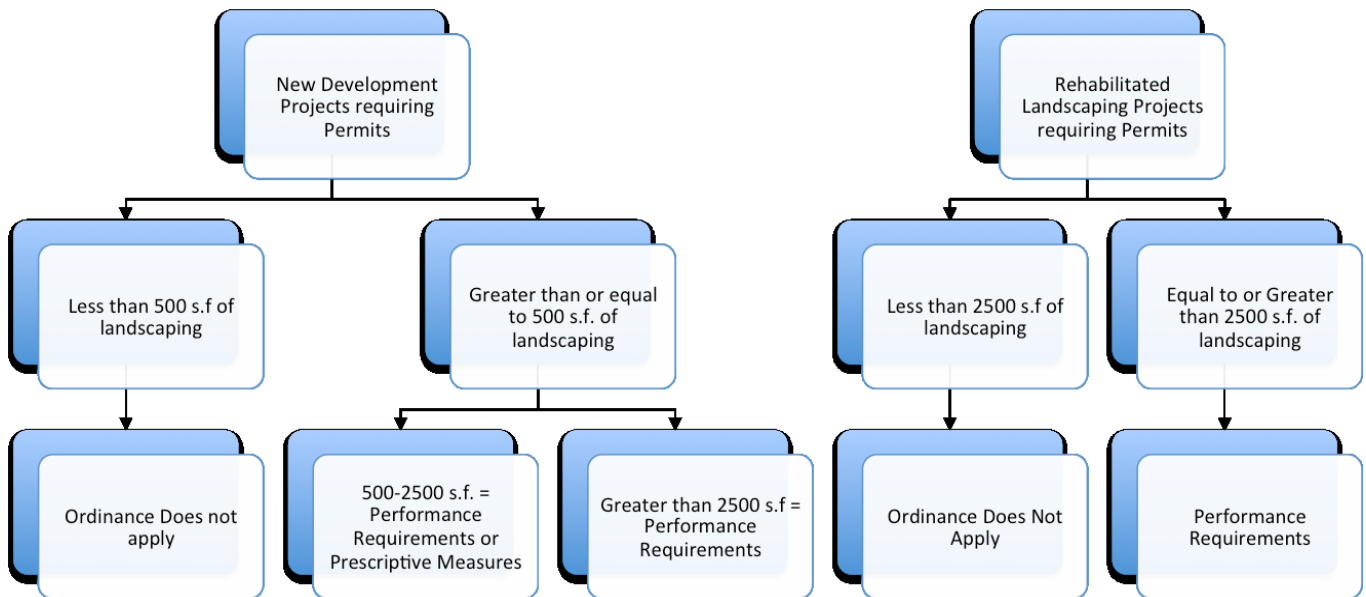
New Development Projects requiring Permits

Less than 500 s.f of landscaping

Ordinance Does not apply

Greater than or equal to 500 s.f. of landscaping

500-2500 s.f. = Performance Requirements or Prescriptive Measures

Greater than 2500 s.f = Performance Requirements

Rehabilitated Landscaping Projects requiring Permits

Less than 2500 s.f of landscaping

Ordinance Does Not Apply

Equal to or Greater than 2500 s.f. of landscaping

Performance Requirements